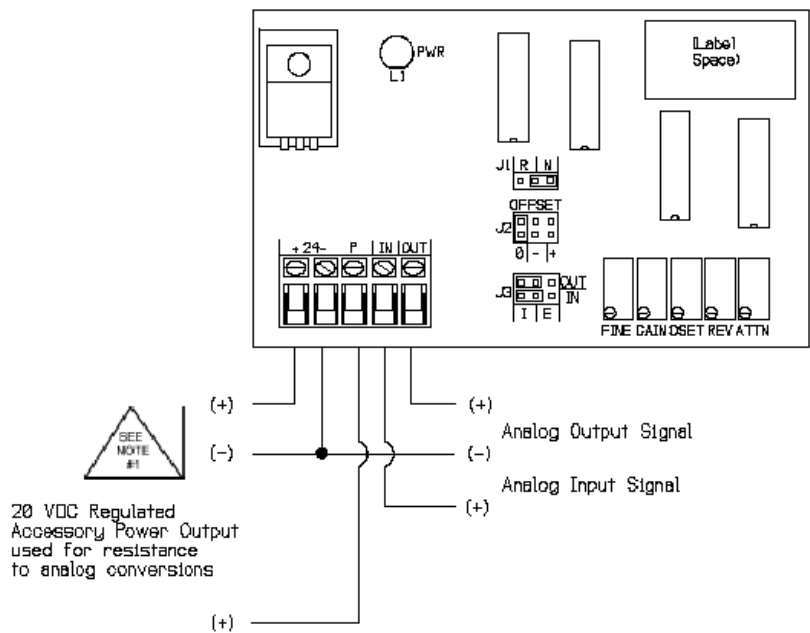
PWR
L1

(Label Space)

J1 R N

OFFSET
J2
0 - +

+ 24- P IN OUT

J3 OUT IN
I E

FINE GAIN OSET REV ATTN

(+)

SEE NOTE #1

(-)

(+)

Analog Output Signal

(-)

Analog Input Signal

(+)

20 VDC Regulated Accessory Power Output used for resistance to analog conversions

(+)